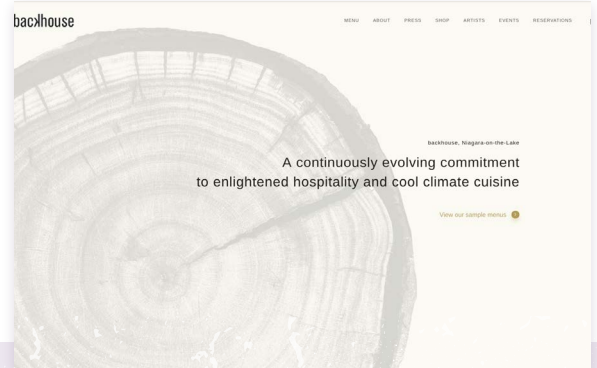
backhouse

MENU ABOUT PRESS SHOP ARTISTS EVENTS RESERVATIONS

backhouse, Niagara-on-the-Lake

A continuously evolving commitment to enlightened hospitality and cool climate cuisine

View our sample menus